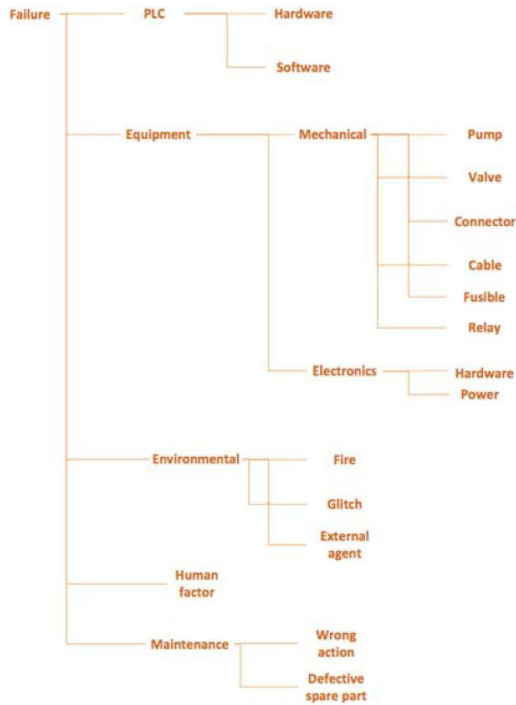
Failure

PLC

Hardware

Software

Equipment

Mechanical

Pump

Valve

Connector

Cable

Fusible

Relay

Electronics

Hardware

Power

Environmental

Fire

Glitch

External agent

Human factor

Maintenance

Wrong action

Defective spare part